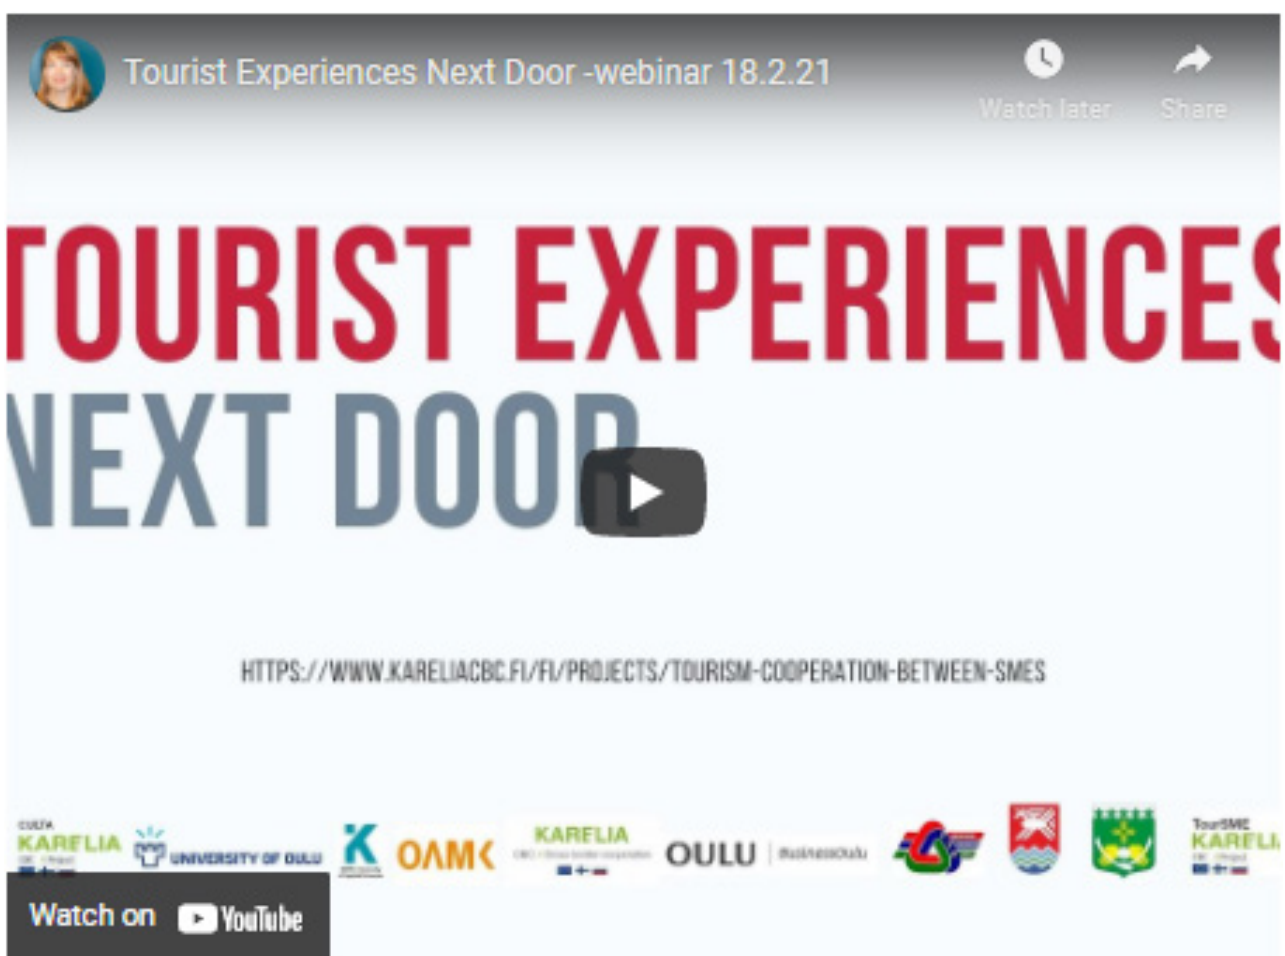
Tourist Experiences Next Door -webinar 18.2.21

Watch later

Share

TOURIST EXPERIENCES

NEXT DOOR

HTTPS://WWW.KARELIACBC.FI/FI/PROJECTS/TOURISM-COOPERATION-BETWEEN-SMES

CULTA KARELIA

UNIVERSITY OF OULU

OAMK

KARELIA

OULU BusinessOulu

TourSME KARELIA

Watch on YouTube